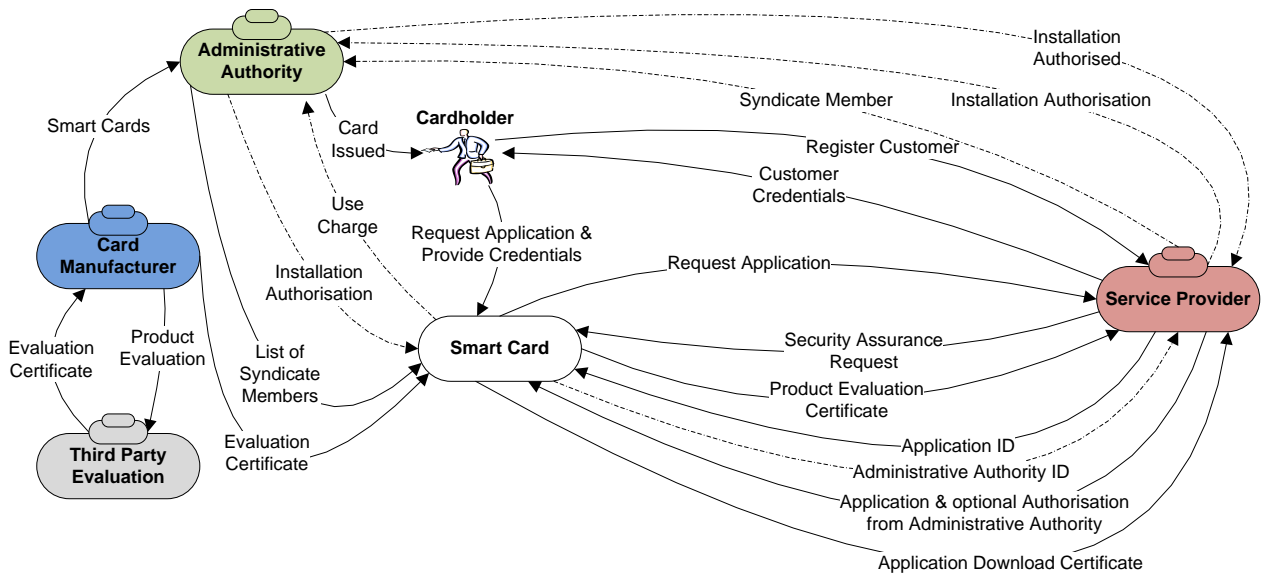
Administrative Authority

Installation Authorised

Syndicate Member

Installation Authorisation

Smart Cards

Card Issued

Cardholder

Register Customer

Customer Credentials

Use Charge

Card Manufacturer

Installation Authorisation

Request Application & Provide Credentials

Request Application

Service Provider

Evaluation Certificate

Product Evaluation

List of Syndicate Members

Smart Card

Security Assurance Request

Product Evaluation Certificate

Third Party Evaluation

Evaluation Certificate

Application ID

Administrative Authority ID

Application & optional Authorisation from Administrative Authority

Application Download Certificate